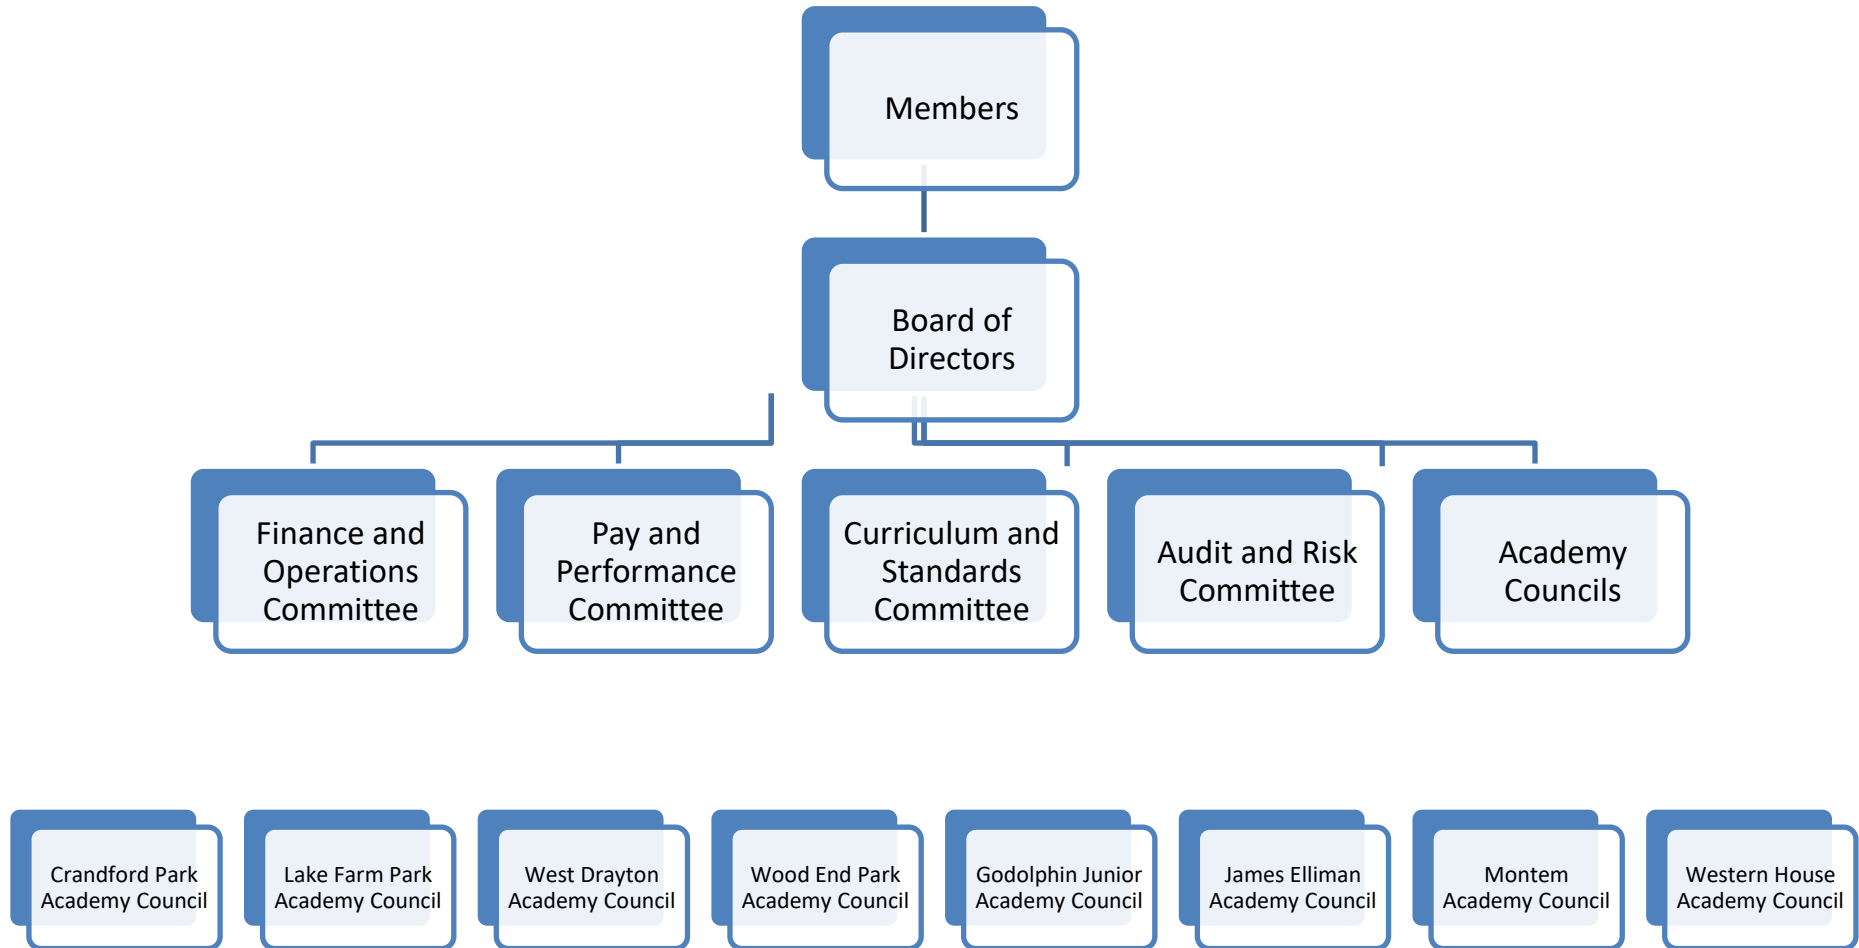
Members

Board of Directors

Finance and Operations Committee

Pay and Performance Committee

Curriculum and Standards Committee

Audit and Risk Committee

Academy Councils

Crandford Park Academy Council

Lake Farm Park Academy Council

West Drayton Academy Council

Wood End Park Academy Council

Godolphin Junior Academy Council

James Elliman Academy Council

Montem Academy Council

Western House Academy Council